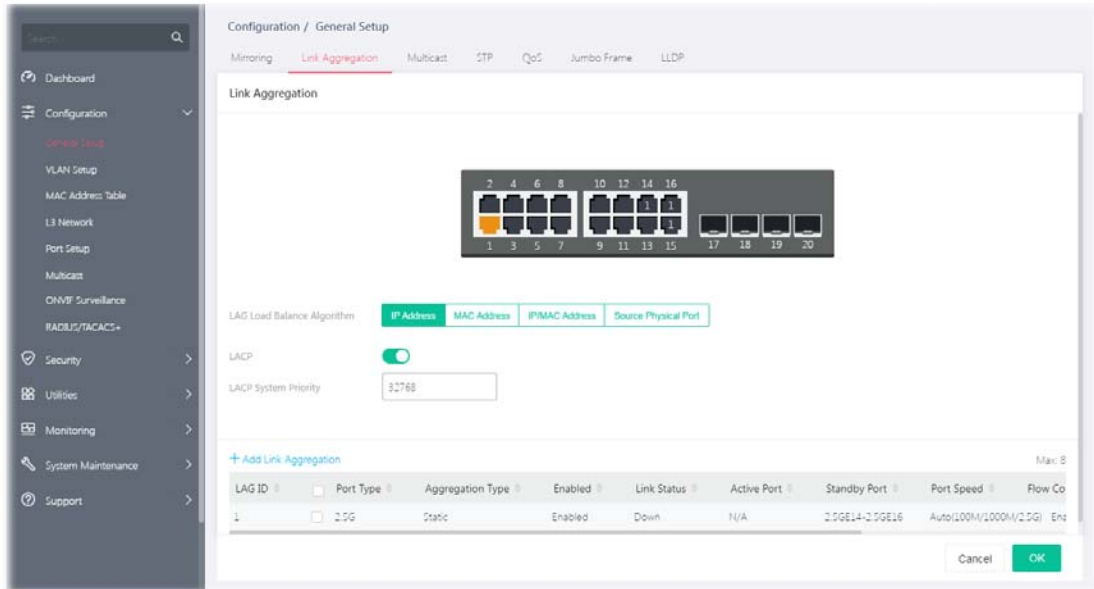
Search

Dashboard

Configuration

General Setup

VLAN Setup

MAC Address Table

L3 Network

Port Setup

Multicast

ONVIF Surveillance

RADIUS/TACACS+

Security

Utilities

Monitoring

System Maintenance

Support

Configuration / General Setup

Mirroring Link Aggregation Multicast STP QoS Jumbo Frame LLDP

Link Aggregation

2 4 6 8 10 12 14 16

1 3 5 7 9 11 13 15 17 18 19 20

LAG Load Balance Algorithm IP Address MAC Address IP/MAC Address Source Physical Port

LACP

LACP System Priority 32768

+ Add Link Aggregation

Max: 8

| LAG ID | Port Type | Aggregation Type | Enabled | Link Status | Active Port | Standby Port | Port Speed | Flow Co |
|---|---|---|---|---|---|---|---|---|
| 1 | 2.5G | Static | Enabled | Down | N/A | 2.5GE14-2.5GE16 | Auto(100M/1000M/2.5G) | Ena |

Cancel OK